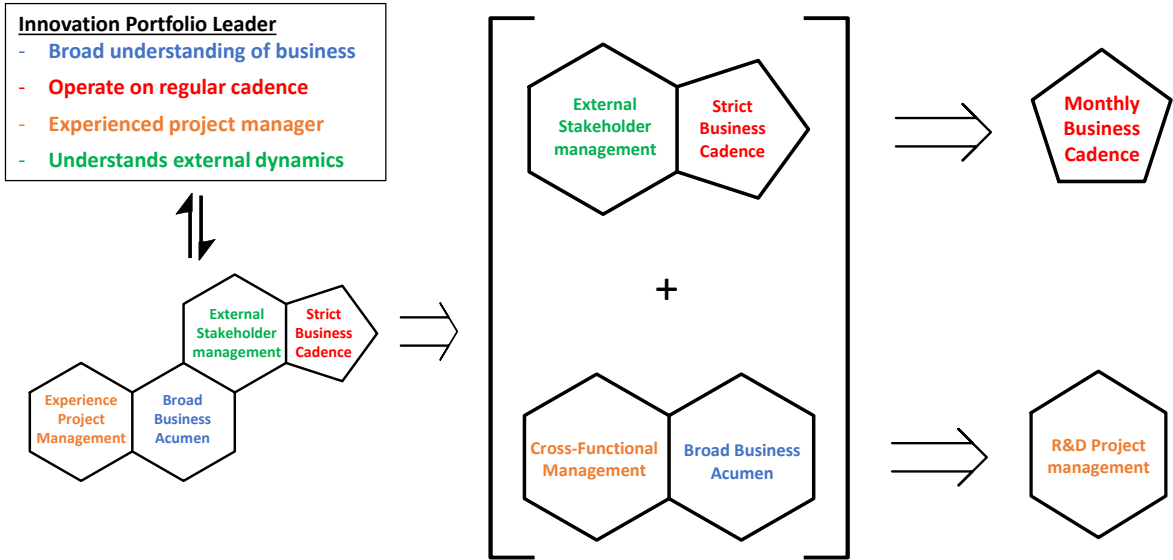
Innovation Portfolio Leader
- Broad understanding of business
- Operate on regular cadence
- Experienced project manager
- Understands external dynamics

External Stakeholder management

Strict Business Cadence

Experience Project Management

Broad Business Acumen

External Stakeholder management

Strict Business Cadence

+

Cross-Functional Management

Broad Business Acumen

Monthly Business Cadence

R&D Project management